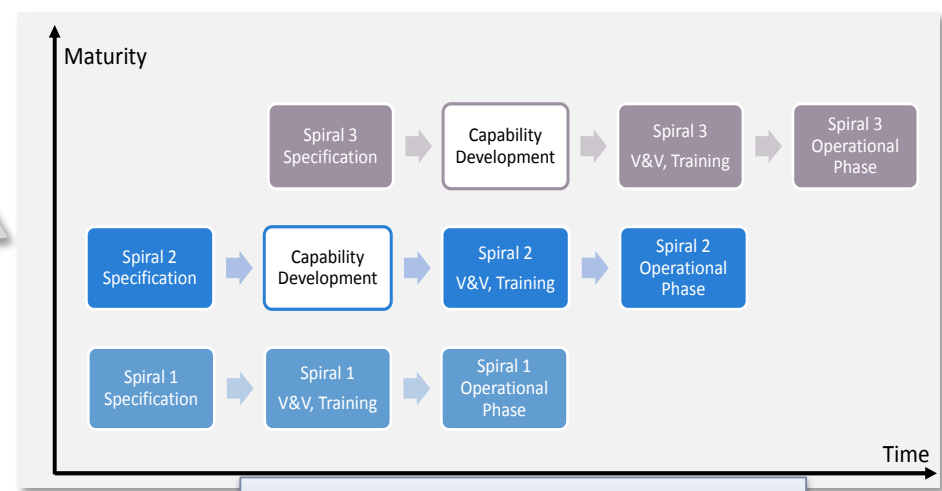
Maturity

Spiral 3 Specification

Capability Development

Spiral 3 V&V, Training

Spiral 3 Operational Phase

Spiral 2 Specification

Capability Development

Spiral 2 V&V, Training

Spiral 2 Operational Phase

Spiral 1 Specification

Spiral 1 V&V, Training

Spiral 1 Operational Phase

Time